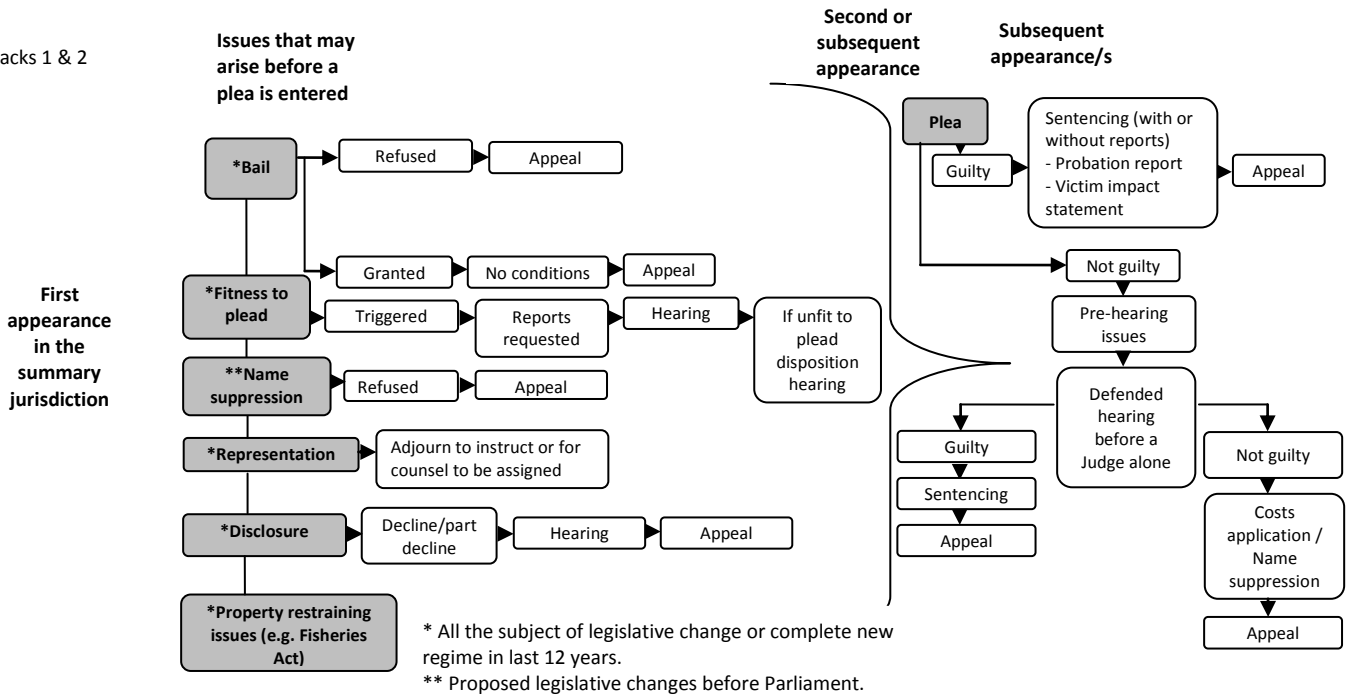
acks 1 & 2

Issues that may arise before a plea is entered

Second or subsequent appearance

Subsequent appearance/s

First appearance in the summary jurisdiction

*Bail

Refused

Appeal

Granted

No conditions

Appeal

*Fitness to plead

Triggered

Reports requested

Hearing

If unfit to plead disposition hearing

**Name suppression

Refused

Appeal

*Representation

Adjourn to instruct or for counsel to be assigned

*Disclosure

Decline/part decline

Hearing

Appeal

*Property restraining issues (e.g. Fisheries Act)

Plea

Guilty

Sentencing (with or without reports)
- Probation report
- Victim impact statement

Appeal

Not guilty

Pre-hearing issues

Defended hearing before a Judge alone

Guilty

Sentencing

Appeal

Not guilty

Costs application / Name suppression

Appeal

* All the subject of legislative change or complete new regime in last 12 years.
** Proposed legislative changes before Parliament.